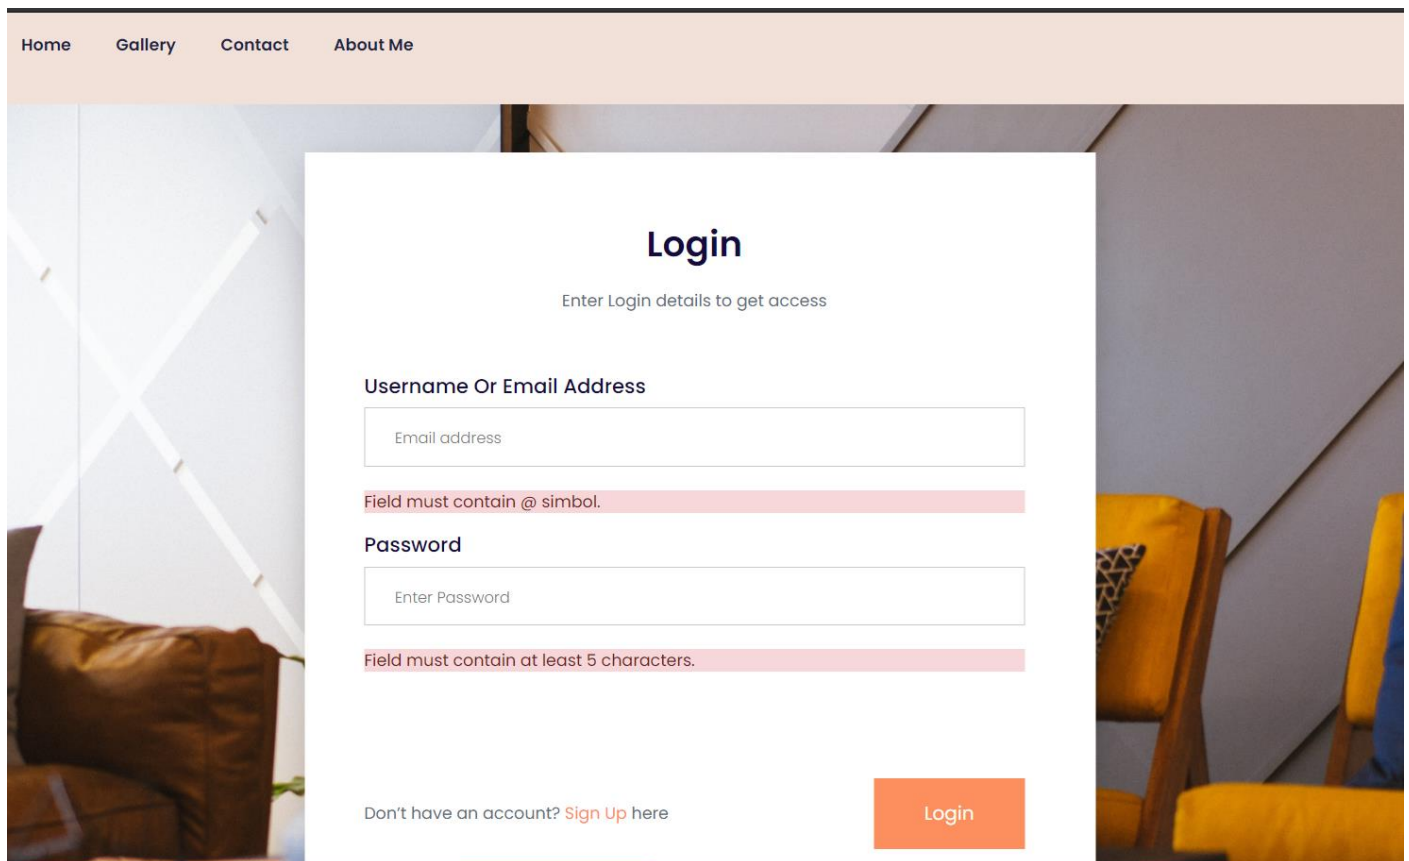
Home Gallery Contact About Me

Login

Enter Login details to get access

Username Or Email Address

Email address

Field must contain @ simbol.

Password

Enter Password

Field must contain at least 5 characters.

Don't have an account? Sign Up here

Login